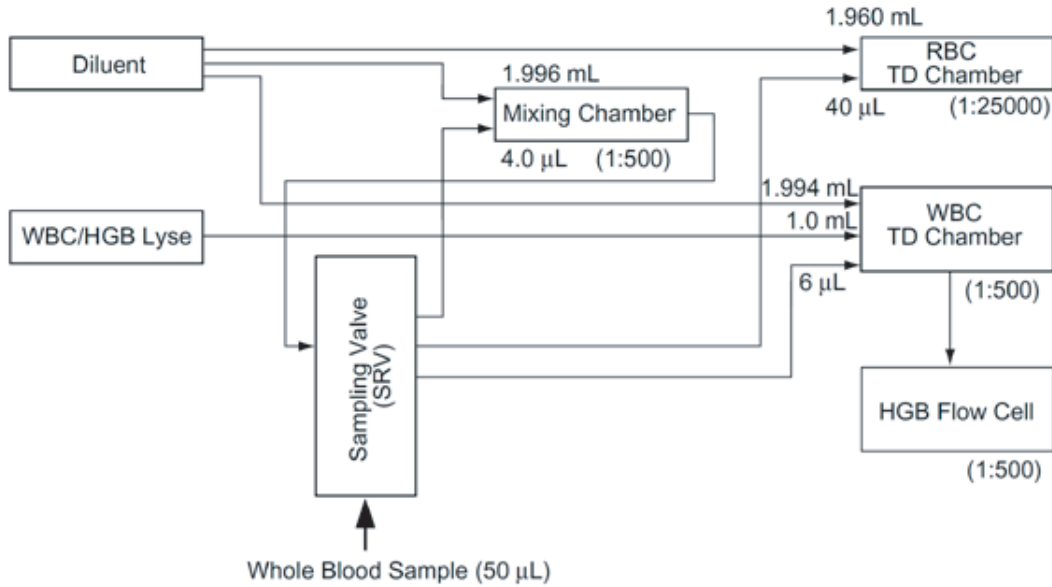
Diluent

1.996 mL

Mixing Chamber

4.0 μL (1:500)

1.960 mL

RBC TD Chamber

40 μL (1:25000)

WBC/HGB Lyse

1.994 mL

1.0 mL

WBC TD Chamber

6 μL

(1:500)

Sampling Valve (SRV)

HGB Flow Cell

(1:500)

Whole Blood Sample (50 μL)